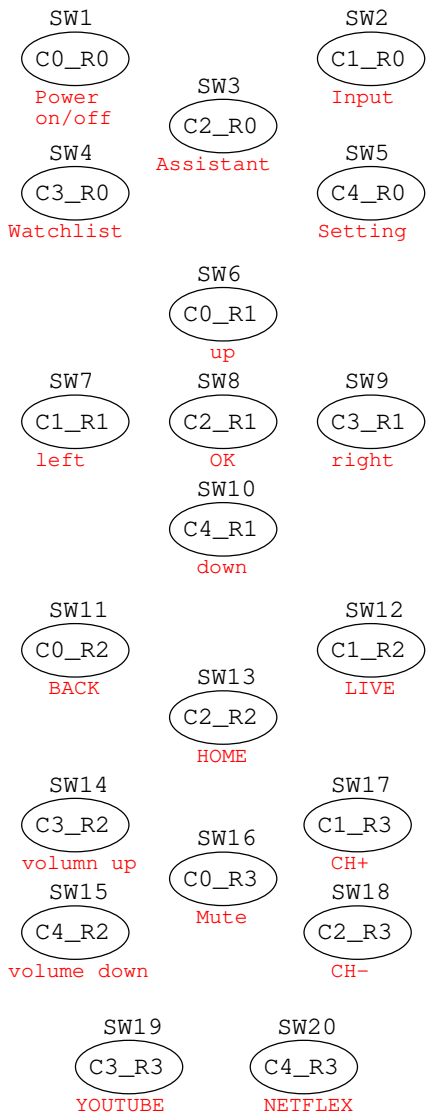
SW1
C0_R0
Power on/off

SW2
C1_R0
Input

SW3
C2_R0
Assistant

SW4
C3_R0
Watchlist

SW5
C4_R0
Setting

SW6
C0_R1
up

SW7
C1_R1
left

SW8
C2_R1
OK

SW9
C3_R1
right

SW10
C4_R1
down

SW11
C0_R2
BACK

SW12
C1_R2
LIVE

SW13
C2_R2
HOME

SW14
C3_R2
volumn up

SW17
C1_R3
CH+

SW16
C0_R3
Mute

SW15
C4_R2
volume down

SW18
C2_R3
CH-

SW19
C3_R3
YOUTUBE

SW20
C4_R3
NETFLEX